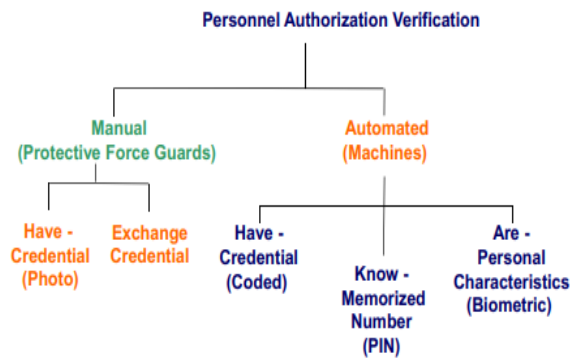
Personnel Authorization Verification

Manual
(Protective Force Guards)

Automated
(Machines)

Have - Credential (Photo)

Exchange Credential

Have - Credential (Coded)

Know - Memorized Number (PIN)

Are - Personal Characteristics (Biometric)